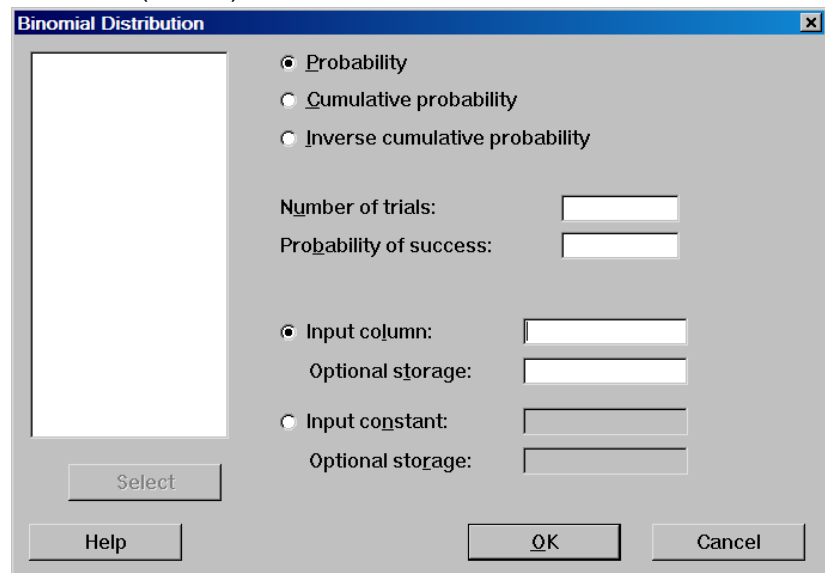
Binomial Distribution

Probability

Cumulative probability

Inverse cumulative probability

Number of trials:

Probability of success:

Input column:

Optional storage:

Input constant:

Optional storage:

Select

Help

OK

Cancel